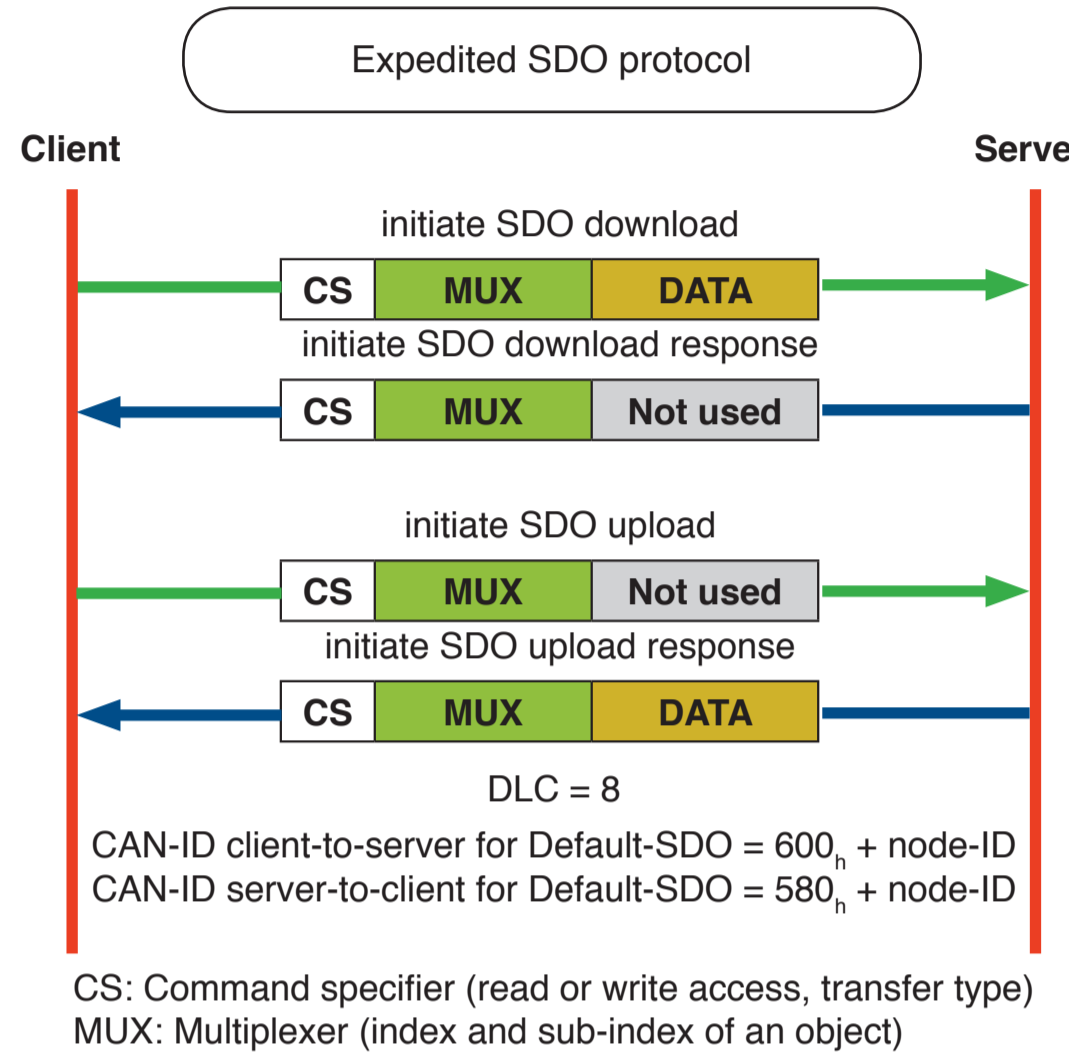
Expedited SDO protocol

Client

Serve

initiate SDO download

| CS | MUX | DATA |
|---|---|---|

initiate SDO download response

| CS | MUX | Not used |
|---|---|---|

initiate SDO upload

| CS | MUX | Not used |
|---|---|---|

initiate SDO upload response

| CS | MUX | DATA |
|---|---|---|

DLC = 8

CAN-ID client-to-server for Default-SDO = $600_h$ + node-ID
CAN-ID server-to-client for Default-SDO = $580_h$ + node-ID

CS: Command specifier (read or write access, transfer type)
MUX: Multiplexer (index and sub-index of an object)